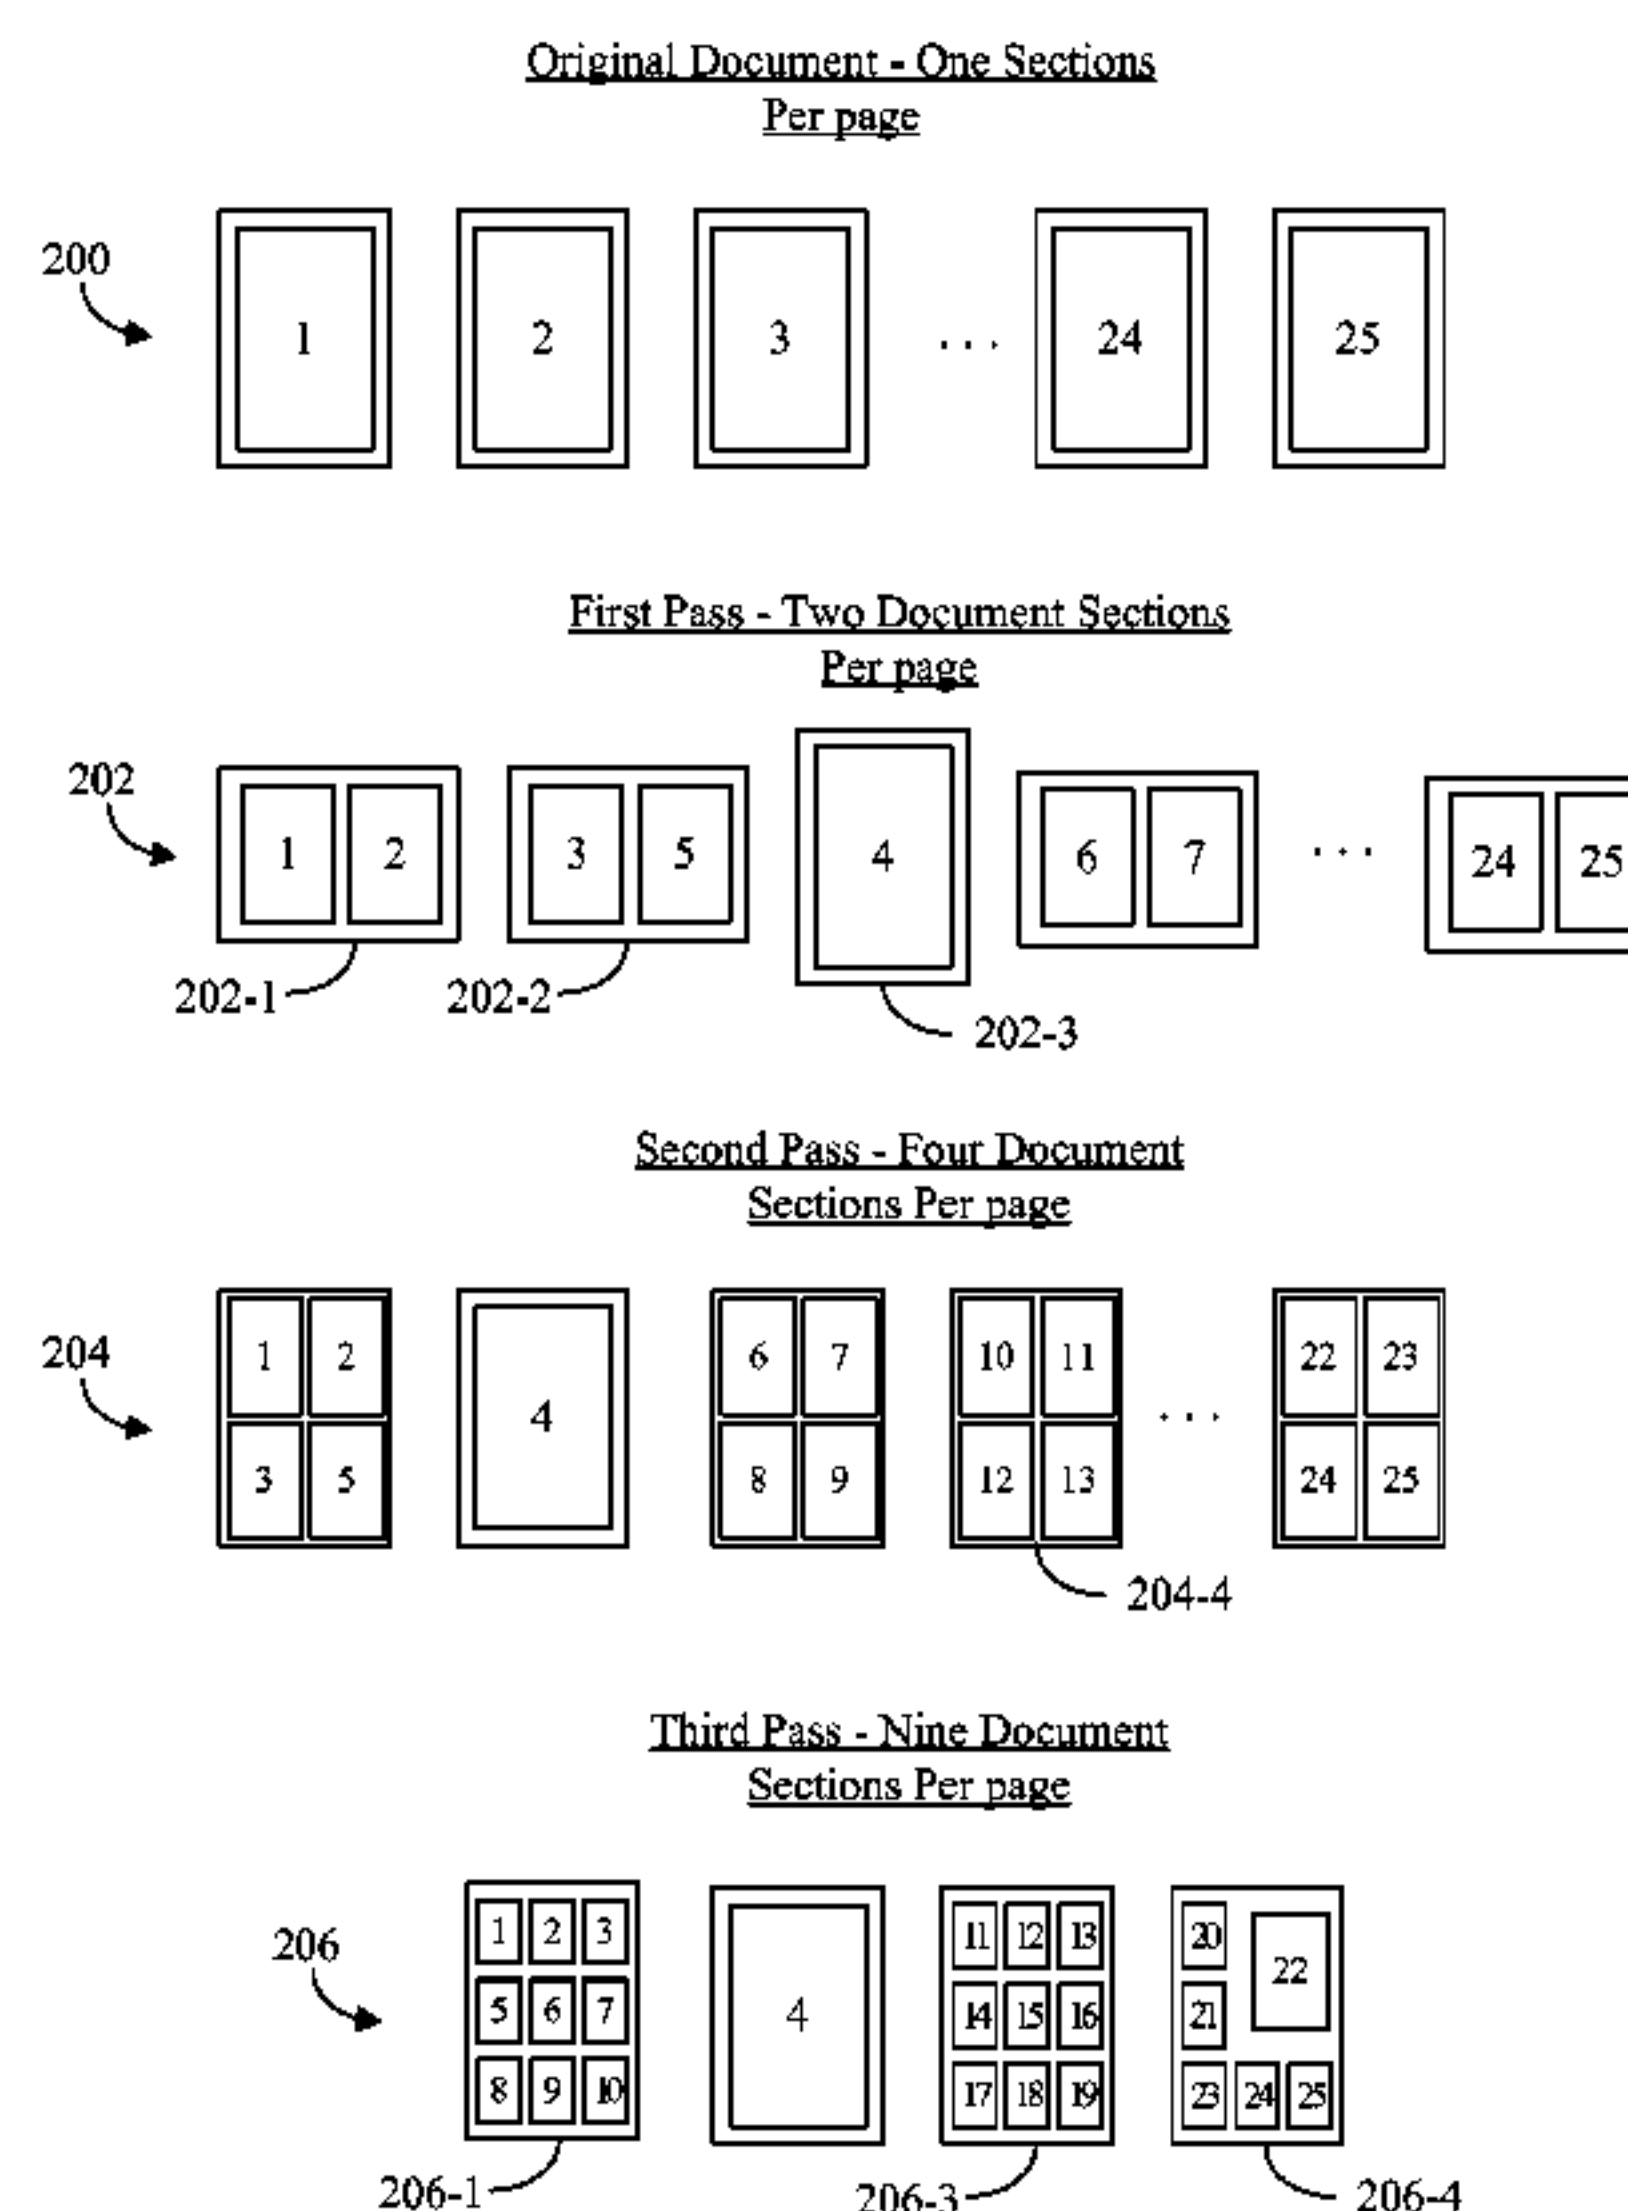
Original Document - One Sections Per page

200

1 2 3 . . . 24 25

First Pass - Two Document Sections Per page

202

1 2 3 5 4 6 7 . . . 24 25

202-1 202-2 202-3

Second Pass - Four Document Sections Per page

204

1 2 3 5 4 6 7 8 9 10 11 12 13 . . . 22 23 24 25

204-4

Third Pass - Nine Document Sections Per page

206

1 2 3 5 6 7 8 9 10 4 11 12 13 14 15 16 17 18 19 20 22 21 23 24 25

206-1 206-3 206-4